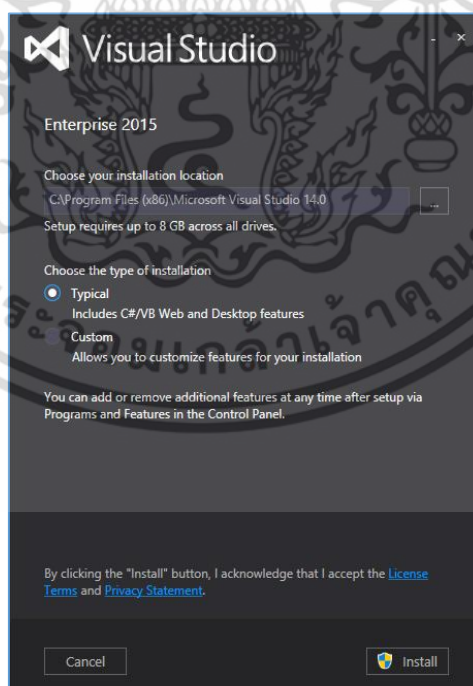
Visual Studio

Enterprise 2015

Choose your installation location

C:\Program Files (x86)\Microsoft Visual Studio 14.0

...

Setup requires up to 8 GB across all drives.

Choose the type of installation

Typical
Includes C#/VB Web and Desktop features

Custom
Allows you to customize features for your installation

You can add or remove additional features at any time after setup via Programs and Features in the Control Panel.

By clicking the "Install" button, I acknowledge that I accept the License Terms and Privacy Statement.

Cancel

Install